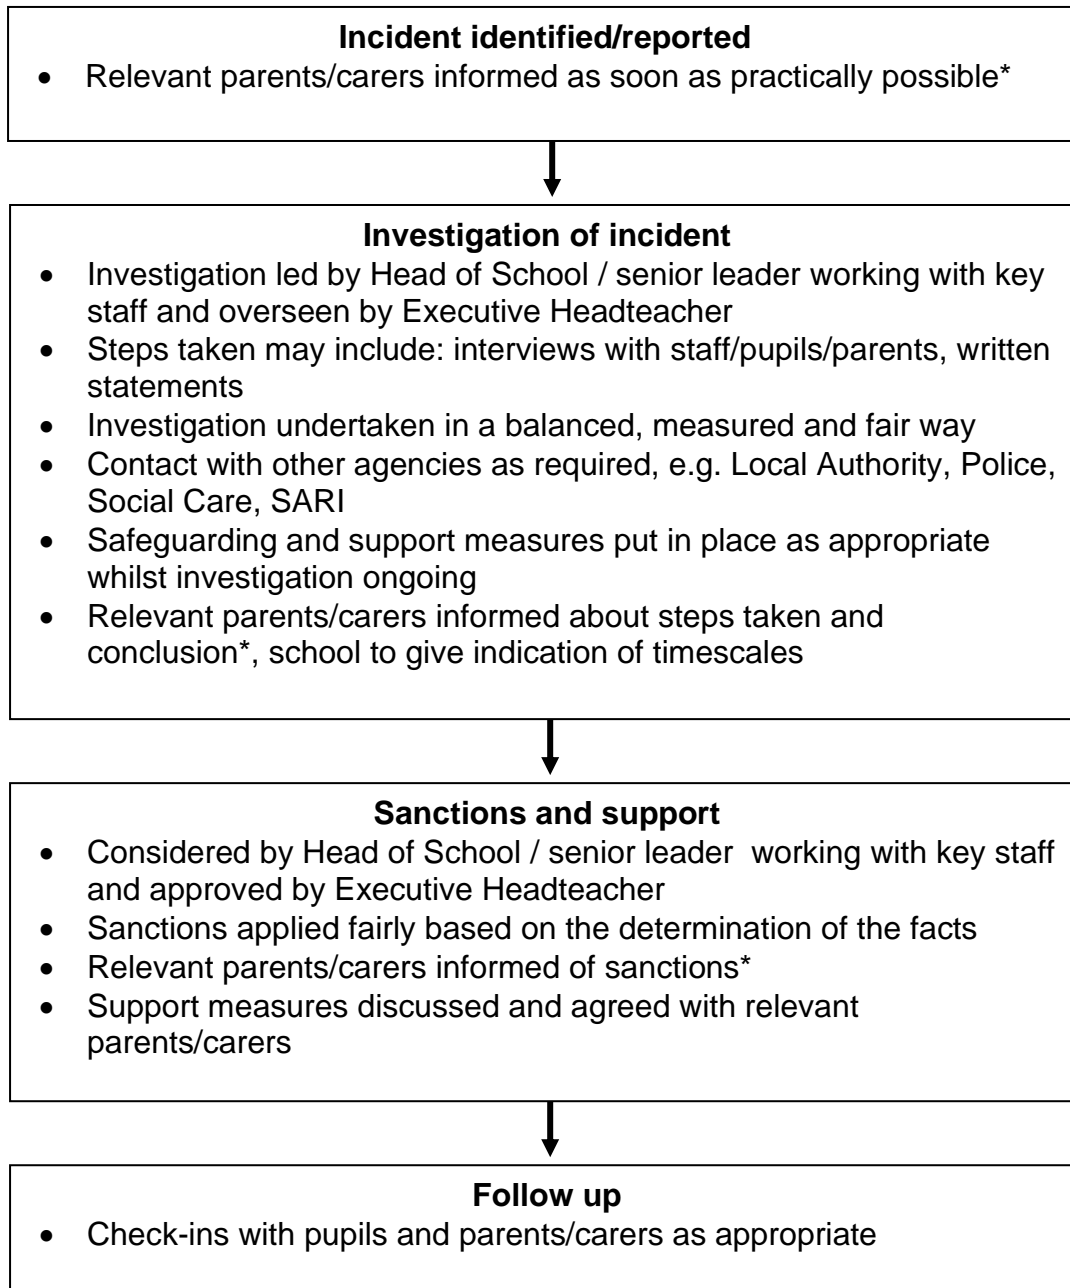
**Incident identified/reported**
- Relevant parents/carers informed as soon as practically possible*

**Investigation of incident**
- Investigation led by Head of School / senior leader working with key staff and overseen by Executive Headteacher
- Steps taken may include: interviews with staff/pupils/parents, written statements
- Investigation undertaken in a balanced, measured and fair way
- Contact with other agencies as required, e.g. Local Authority, Police, Social Care, SARI
- Safeguarding and support measures put in place as appropriate whilst investigation ongoing
- Relevant parents/carers informed about steps taken and conclusion*, school to give indication of timescales

**Sanctions and support**
- Considered by Head of School / senior leader working with key staff and approved by Executive Headteacher
- Sanctions applied fairly based on the determination of the facts
- Relevant parents/carers informed of sanctions*
- Support measures discussed and agreed with relevant parents/carers

**Follow up**
- Check-ins with pupils and parents/carers as appropriate